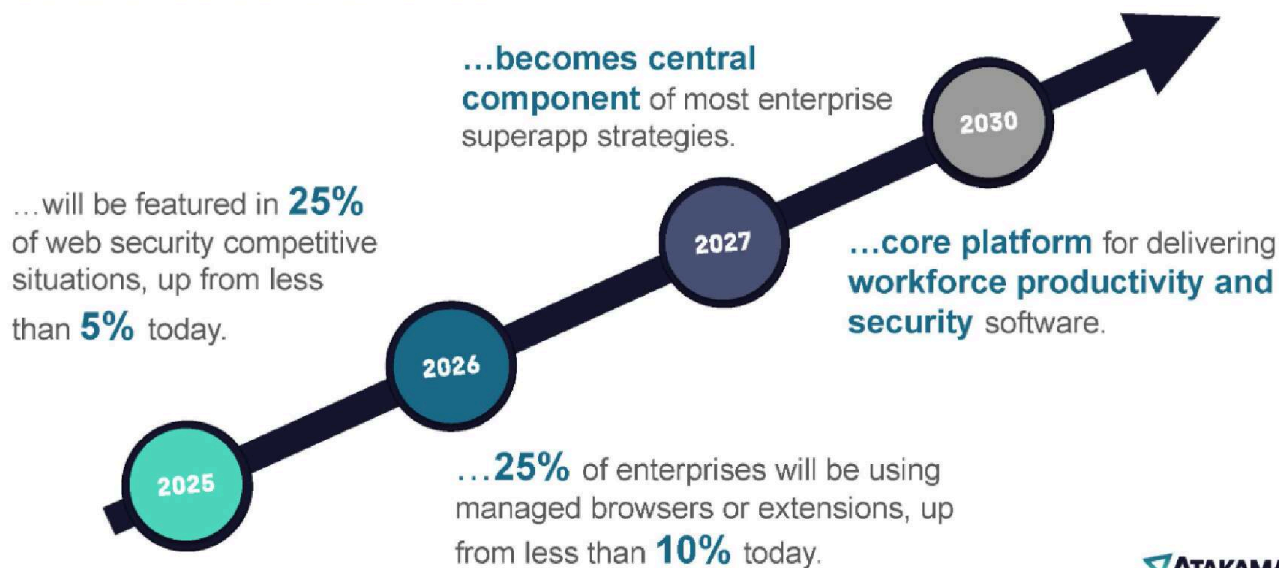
…will be featured in **25%** of web security competitive situations, up from less than **5%** today.

2025

2026

…**25%** of enterprises will be using managed browsers or extensions, up from less than **10%** today.

…becomes central component of most enterprise superapp strategies.

2027

…core platform for delivering workforce productivity and security software.

2030

ATAKAMA